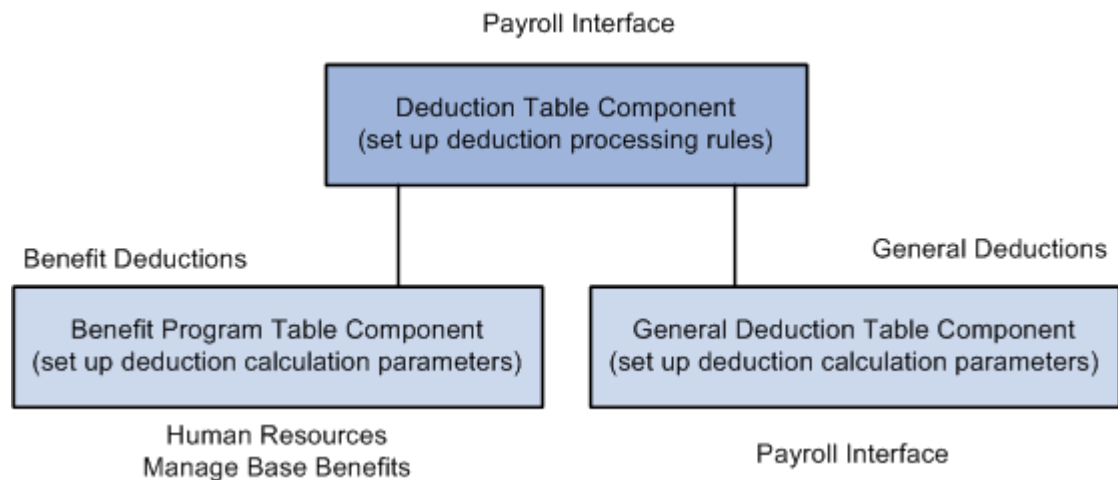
Payroll Interface

Deduction Table Component
(set up deduction processing rules)

Benefit Deductions

General Deductions

Benefit Program Table Component
(set up deduction calculation parameters)

General Deduction Table Component
(set up deduction calculation parameters)

Human Resources
Manage Base Benefits

Payroll Interface